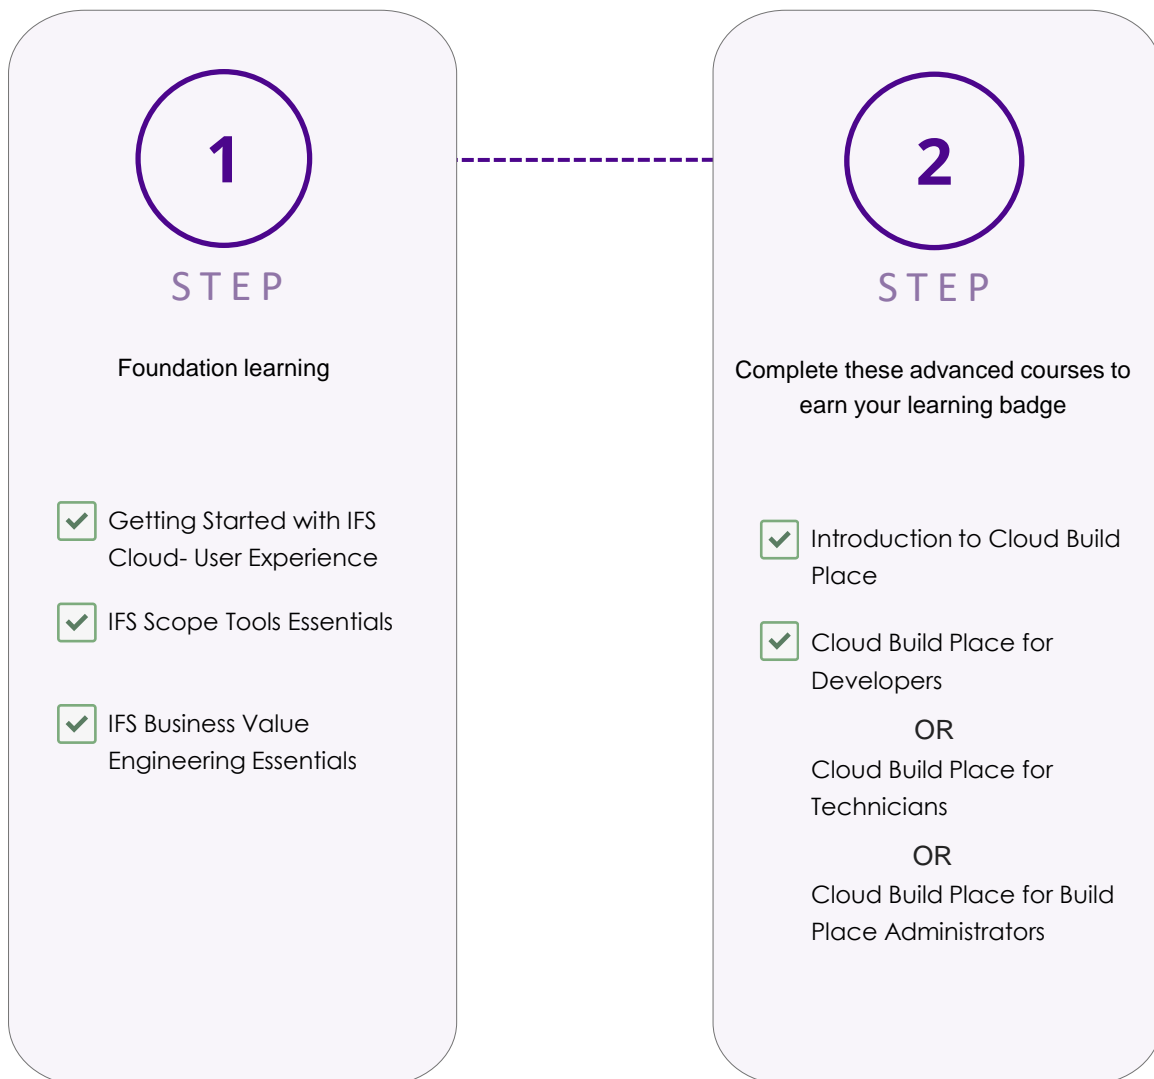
1

STEP

Foundation learning

Getting Started with IFS Cloud- User Experience

IFS Scope Tools Essentials

IFS Business Value Engineering Essentials

2

STEP

Complete these advanced courses to earn your learning badge

Introduction to Cloud Build Place

Cloud Build Place for Developers

OR

Cloud Build Place for Technicians

OR

Cloud Build Place for Build Place Administrators